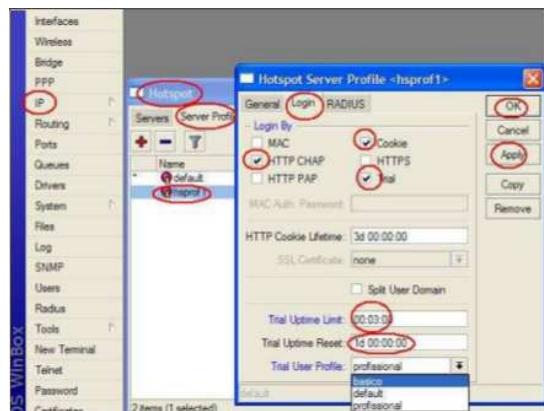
Interfaces
Wireless
Bridge
PPP
IP
Routing
Ports
Queues
Drivers
System
Files
Log
SNMP
Users
Radius
Tools
New Terminal
Telnet
Password
Certificates

OS WinBox

Hotspot
Servers
Server Profi
Name
default
hsprof1
2 items (1 selected)

Hotspot Server Profile <hsprof1>
General
Login
RADIUS
Login By
MAC
Cookie
HTTP CHAP
HTTPS
HTTP PAP
Trial
MAC Auth. Password:
HTTP Cookie Lifetime: 3d 00:00:00
SSL Certificate: none
Split User Domain
Trial Uptime Limit: 00:03:00
Trial Uptime Reset: 1d 00:00:00
Trial User Profile: profisional
basico
default
profisional
default

OK
Cancel
Apply
Copy
Remove